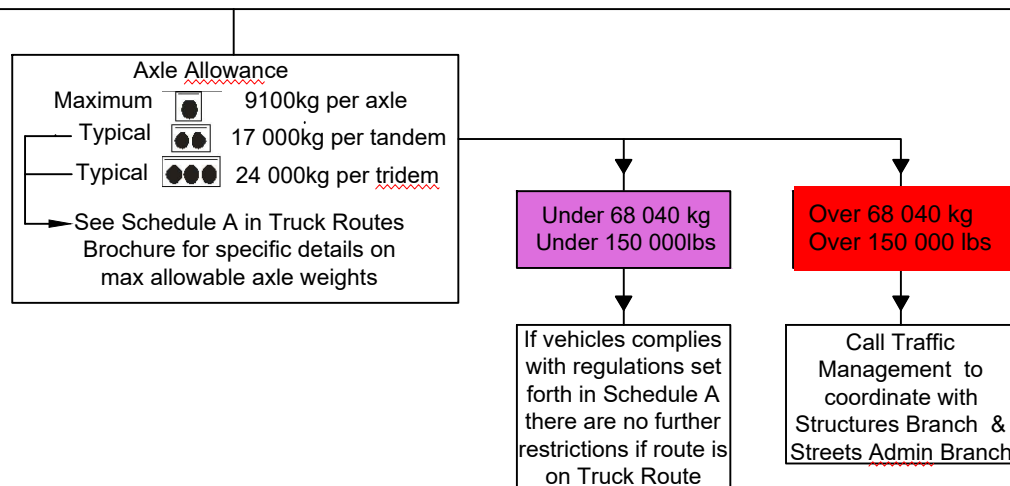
Axle Allowance

Maximum 9100kg per axle

Typical 17 000kg per tandem

Typical 24 000kg per tridem

See Schedule A in Truck Routes Brochure for specific details on max allowable axle weights

Under 68 040 kg
Under 150 000lbs

Over 68 040 kg
Over 150 000 lbs

If vehicles complies with regulations set forth in Schedule A there are no further restrictions if route is on Truck Route

Call Traffic Management to coordinate with Structures Branch & Streets Admin Branch